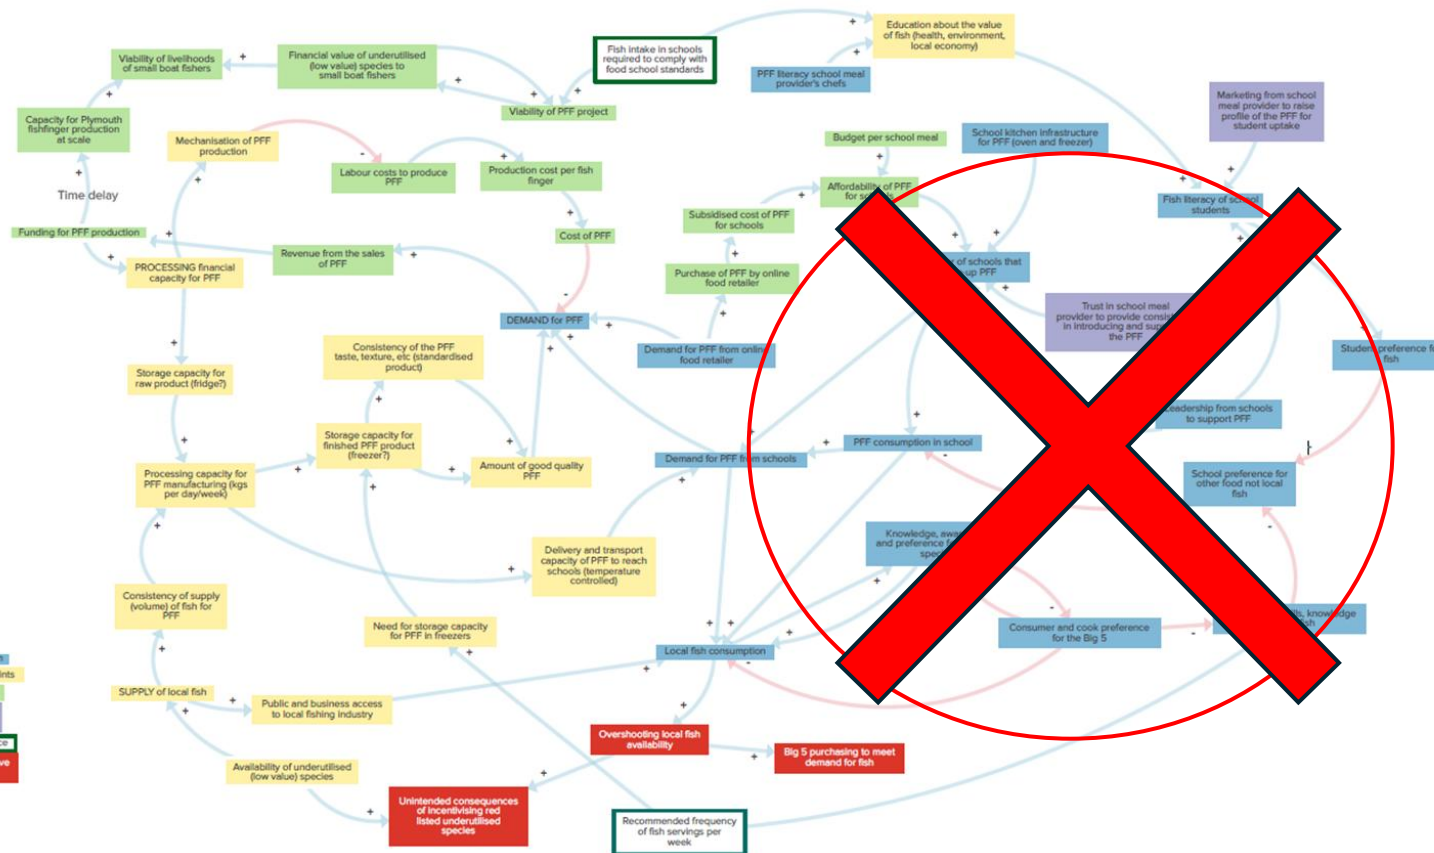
Viability of livelihoods of small boat fishers

Financial value of underutilised (low value) species to small boat fishers

Fish intake in schools required to comply with food school standards

Education about the value of fish (health, environment, local economy)

PFF literacy school meal provider's chefs

Viability of PFF project

Capacity for Plymouth fishfinger production at scale

Mechanisation of PFF production

Labour costs to produce PFF

Production cost per fish finger

Budget per school meal

School kitchen infrastructure for PFF (oven and freezer)

Marketing from school meal provider to raise profile of the PFF for student uptake

Time delay

Affordability of PFF for s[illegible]

Fish literacy of school students

Subsidised cost of PFF for schools

Cost of PFF

Funding for PFF production

Revenue from the sales of PFF

PROCESSING financial capacity for PFF

Purchase of PFF by online food retailer

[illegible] of schools that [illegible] up PFF

Trust in school meal provider to provide consis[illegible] in introducing and sup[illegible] the PFF

DEMAND for PFF

Demand for PFF from online food retailer

Student preference f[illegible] fish

Consistency of the PFF taste, texture, etc (standardised product)

Storage capacity for raw product (fridge?)

Leadership from schools to support PFF

Storage capacity for finished PFF product (freezer?)

PFF consumption in school

Demand for PFF from schools

Amount of good quality PFF

Processing capacity for PFF manufacturing (kgs per day/week)

School preference for other food not local fish

Knowledge, awa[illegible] and preference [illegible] spec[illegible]

Delivery and transport capacity of PFF to reach schools (temperature controlled)

Consistency of supply (volume) of fish for PFF

Need for storage capacity for PFF in freezers

Consumer and cook preference for the Big 5

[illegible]ls, knowledge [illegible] fish

Local fish consumption

SUPPLY of local fish

Public and business access to local fishing industry

Overshooting local fish availability

Big 5 purchasing to meet demand for fish

Availability of underutilised (low value) species

Unintended consequences of incentivising red listed underutilised species

Recommended frequency of fish servings per week